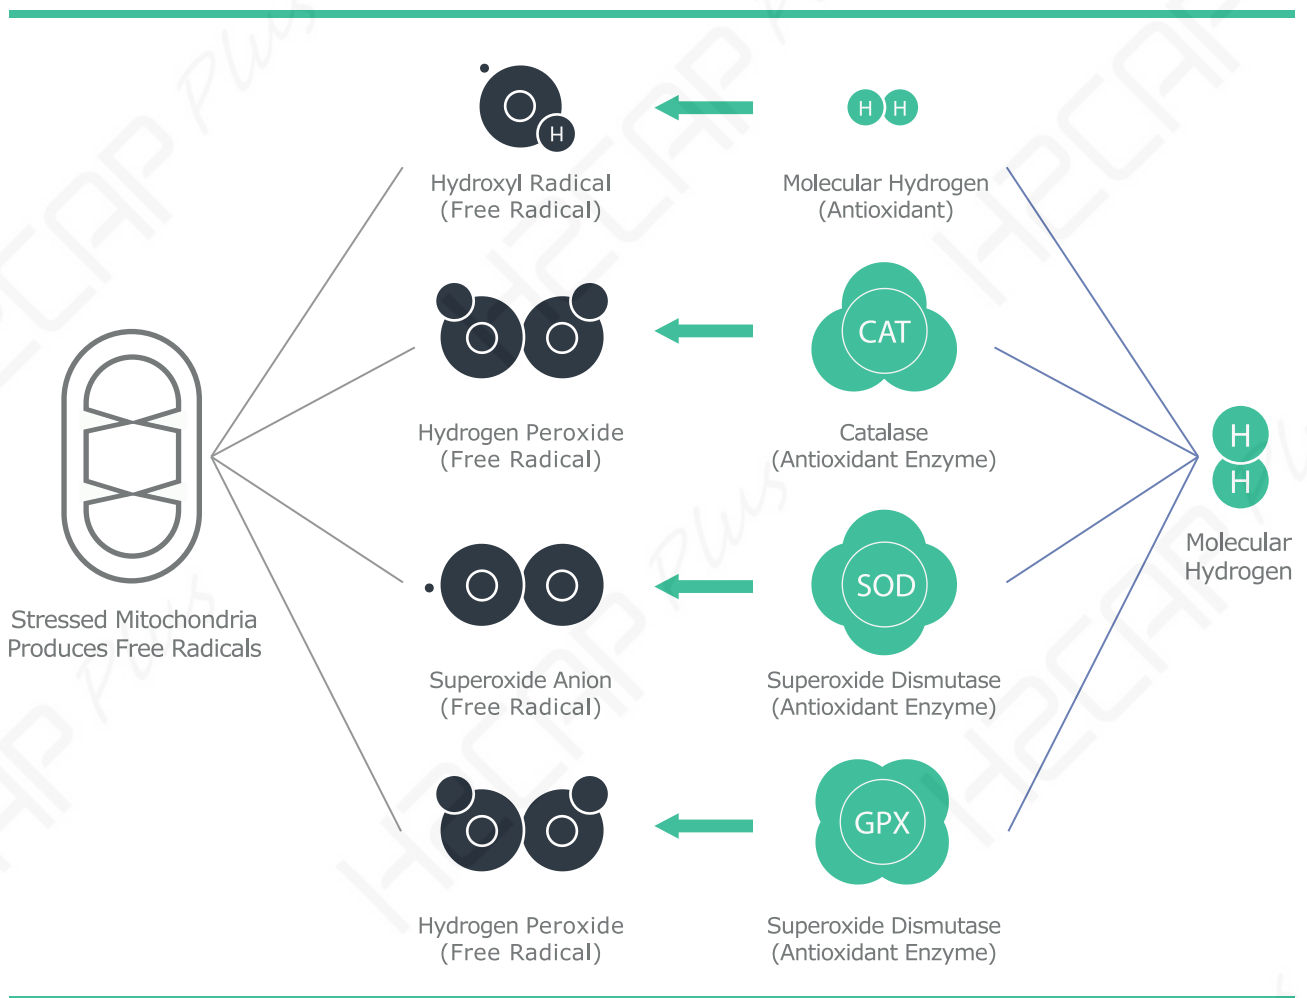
O H

Hydroxyl Radical
(Free Radical)

H H

Molecular Hydrogen
(Antioxidant)

O O

Hydrogen Peroxide
(Free Radical)

CAT

Catalase
(Antioxidant Enzyme)

Stressed Mitochondria
Produces Free Radicals

O O

Superoxide Anion
(Free Radical)

SOD

Superoxide Dismutase
(Antioxidant Enzyme)

H
H

Molecular
Hydrogen

O O

Hydrogen Peroxide
(Free Radical)

GPX

Superoxide Dismutase
(Antioxidant Enzyme)